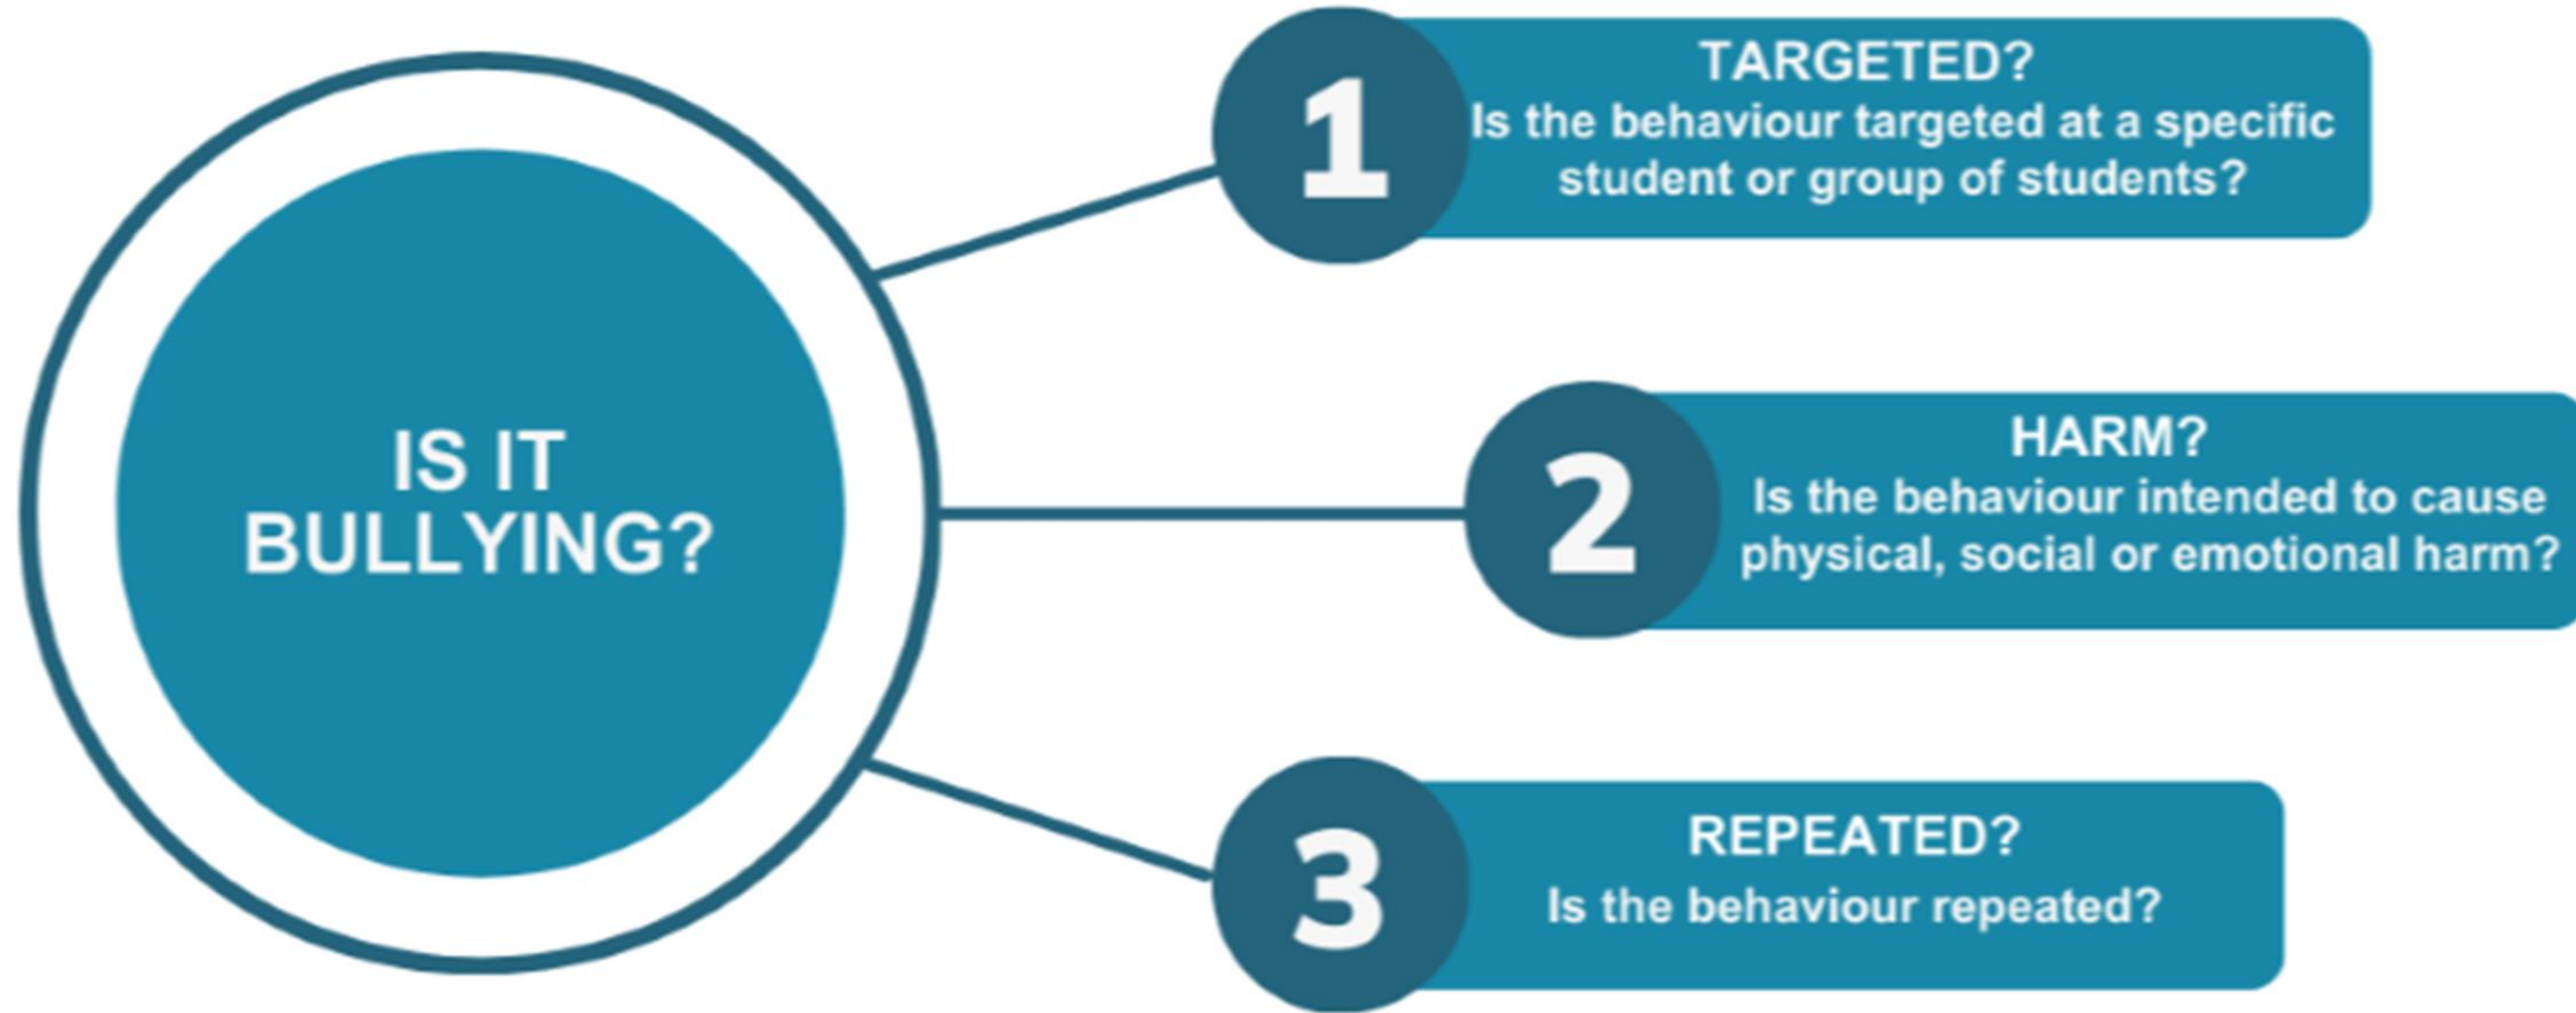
IS IT BULLYING?

1
TARGETED?
Is the behaviour targeted at a specific student or group of students?

2
HARM?
Is the behaviour intended to cause physical, social or emotional harm?

3
REPEATED?
Is the behaviour repeated?